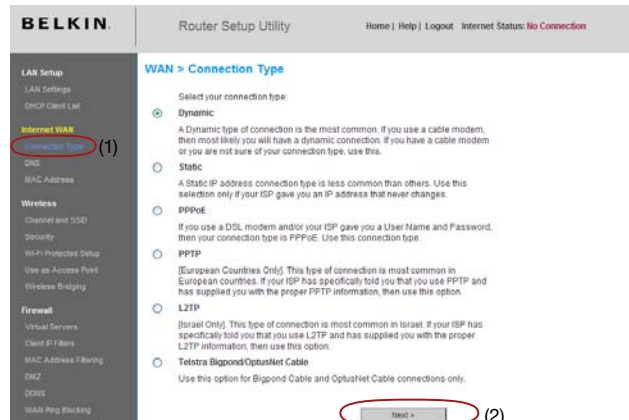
BELKIN.

Router Setup Utility

Home | Help | Logout Internet Status: No Connection

LAN Setup
LAN Settings
DHCP Client List

Internet WAN
Connection Type
DNS
MAC Address

Wireless
Channel and SSID
Security
Wi-Fi Protected Setup
Use as Access Point
Wireless Bridging

Firewall
Virtual Servers
Client IP Filters
MAC Address Filtering
DMZ
DDNS
WAN Ping Blocking

(1)

WAN > Connection Type

Select your connection type:

Dynamic
A Dynamic type of connection is the most common. If you use a cable modem, then most likely you will have a dynamic connection. If you have a cable modem or you are not sure of your connection type, use this.

Static
A Static IP address connection type is less common than others. Use this selection only if your ISP gave you an IP address that never changes.

PPPoE
If you use a DSL modem and/or your ISP gave you a User Name and Password, then your connection type is PPPoE. Use this connection type.

PPTP
[European Countries Only]. This type of connection is most common in European countries. If your ISP has specifically told you that you use PPTP and has supplied you with the proper PPTP information, then use this option.

L2TP
[Israel Only]. This type of connection is most common in Israel. If your ISP has specifically told you that you use L2TP and has supplied you with the proper L2TP information, then use this option.

Telstra Bigpond/OptusNet Cable
Use this option for Bigpond Cable and OptusNet Cable connections only.

Next >

(2)